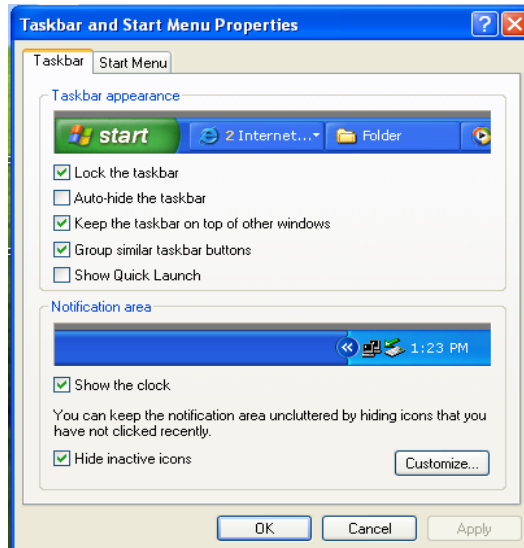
Taskbar and Start Menu Properties

Taskbar | Start Menu

Taskbar appearance

start  2 Internet...  Folder

Lock the taskbar

Auto-hide the taskbar

Keep the taskbar on top of other windows

Group similar taskbar buttons

Show Quick Launch

Notification area

1:23 PM

Show the clock

You can keep the notification area uncluttered by hiding icons that you have not clicked recently.

Hide inactive icons

Customize...

OK | Cancel | Apply